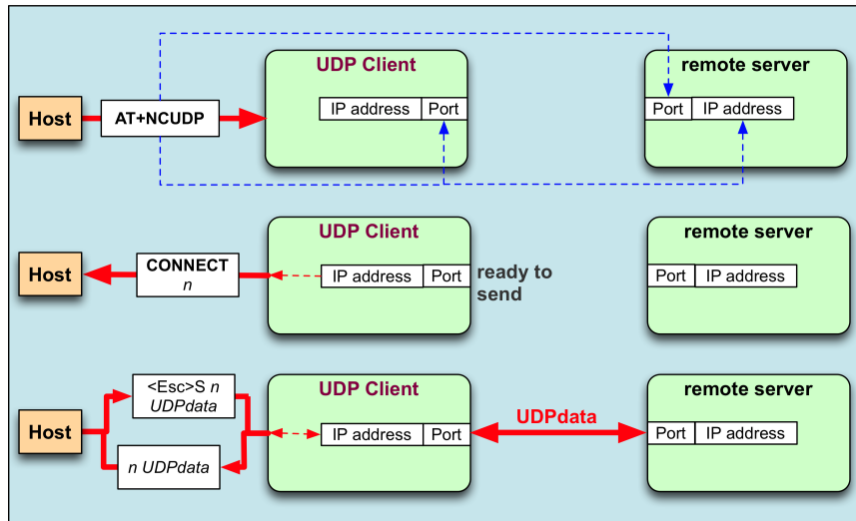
Host

AT+NCUDP

UDP Client

IP address | Port

remote server

Port | IP address

Host

CONNECT
n

UDP Client

IP address | Port

ready to send

remote server

Port | IP address

Host

<Esc>S n
UDPdata

n UDPdata

UDP Client

IP address | Port

UDPdata

remote server

Port | IP address